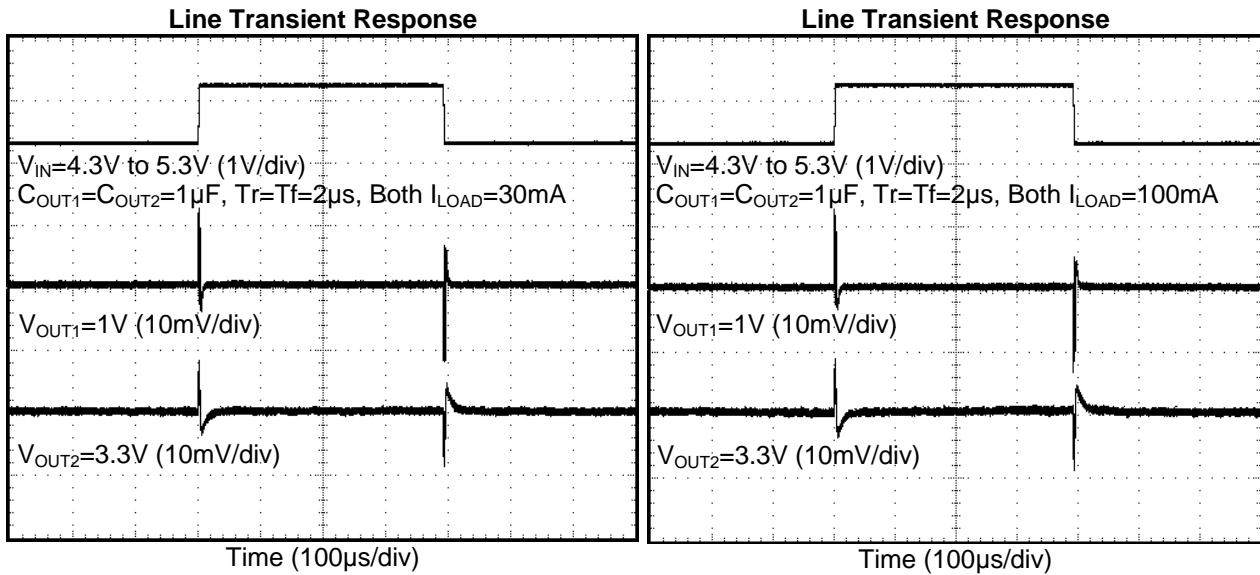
Line Transient Response

$V_{IN}$=4.3V to 5.3V (1V/div)
$C_{OUT1}$=$C_{OUT2}$=1μF, Tr=Tf=2μs, Both $I_{LOAD}$=30mA

$V_{OUT1}$=1V (10mV/div)

$V_{OUT2}$=3.3V (10mV/div)

Time (100μs/div)

Line Transient Response

$V_{IN}$=4.3V to 5.3V (1V/div)
$C_{OUT1}$=$C_{OUT2}$=1μF, Tr=Tf=2μs, Both $I_{LOAD}$=100mA

$V_{OUT1}$=1V (10mV/div)

$V_{OUT2}$=3.3V (10mV/div)

Time (100μs/div)